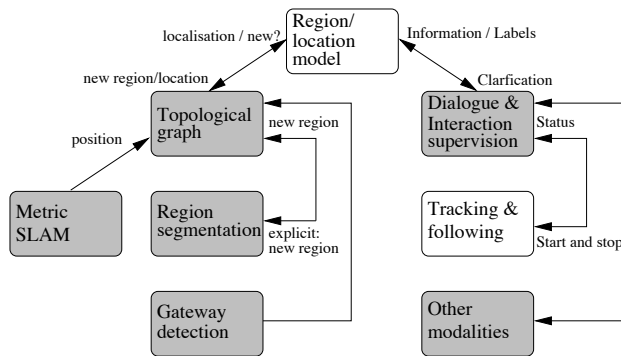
Region/ location model

localisation / new?

Information / Labels

new region/location

Clarfication

Topological graph

new region

Dialogue & Interaction supervision

Status

position

Metric SLAM

Region segmentation

explicit: new region

Tracking & following

Start and stop

Gateway detection

Other modalities